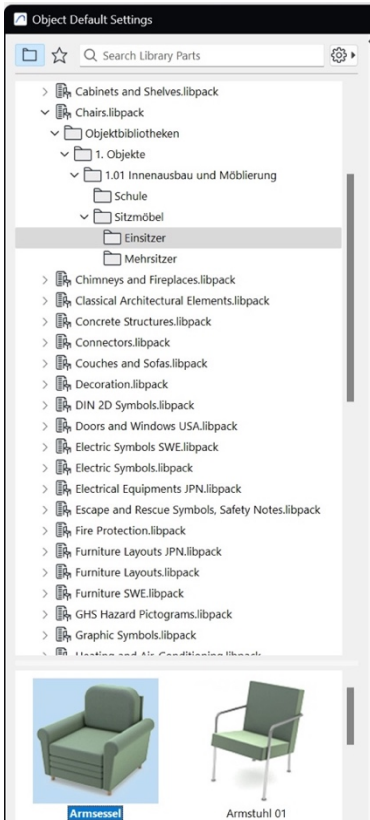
Object Default Settings

Search Library Parts

Cabinets and Shelves.libpack
Chairs.libpack
Objektbibliotheken
1. Objekte
1.01 Innenausbau und Möblierung
Schule
Sitzmöbel
Einsitzer
Mehrsitzer
Chimneys and Fireplaces.libpack
Classical Architectural Elements.libpack
Concrete Structures.libpack
Connectors.libpack
Couches and Sofas.libpack
Decoration.libpack
DIN 2D Symbols.libpack
Doors and Windows USA.libpack
Electric Symbols SWE.libpack
Electric Symbols.libpack
Electrical Equipments JPN.libpack
Escape and Rescue Symbols, Safety Notes.libpack
Fire Protection.libpack
Furniture Layouts JPN.libpack
Furniture Layouts.libpack
Furniture SWE.libpack
GHS Hazard Pictograms.libpack
Graphic Symbols.libpack
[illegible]

Armsessel
Armstuhl 01